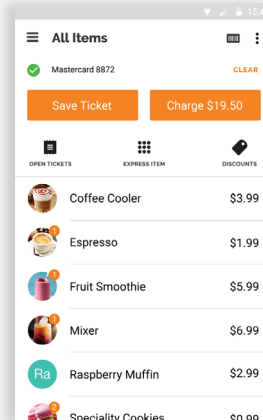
15:4

All Items

Mastercard 8872

CLEAR

Save Ticket

Charge $19.50

OPEN TICKETS

EXPRESS ITEM

DISCOUNTS

Coffee Cooler

$3.99

1

Espresso

$1.99

1

Fruit Smoothie

$5.99

1

Mixer

$6.99

Ra

Raspberry Muffin

$2.99

2

Speciality Cookies

$0.99